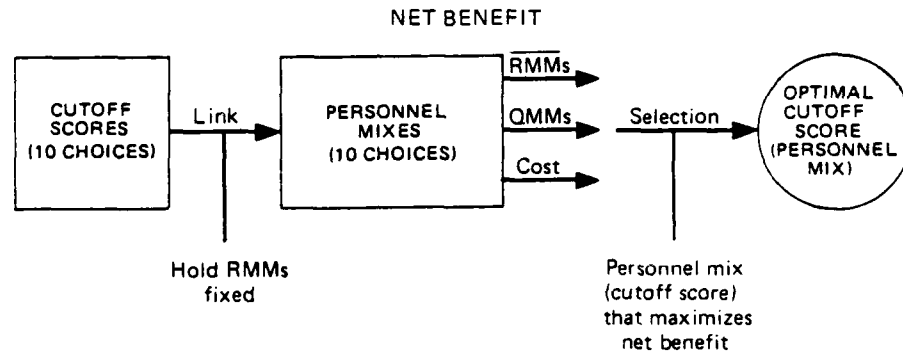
NET BENEFIT

CUTOFF SCORES (10 CHOICES)

Link

Hold RMMs fixed

PERSONNEL MIXES (10 CHOICES)

$\overline{\text{RMMs}}$

QMMs

Cost

Selection

Personnel mix (cutoff score) that maximizes net benefit

OPTIMAL CUTOFF SCORE (PERSONNEL MIX)